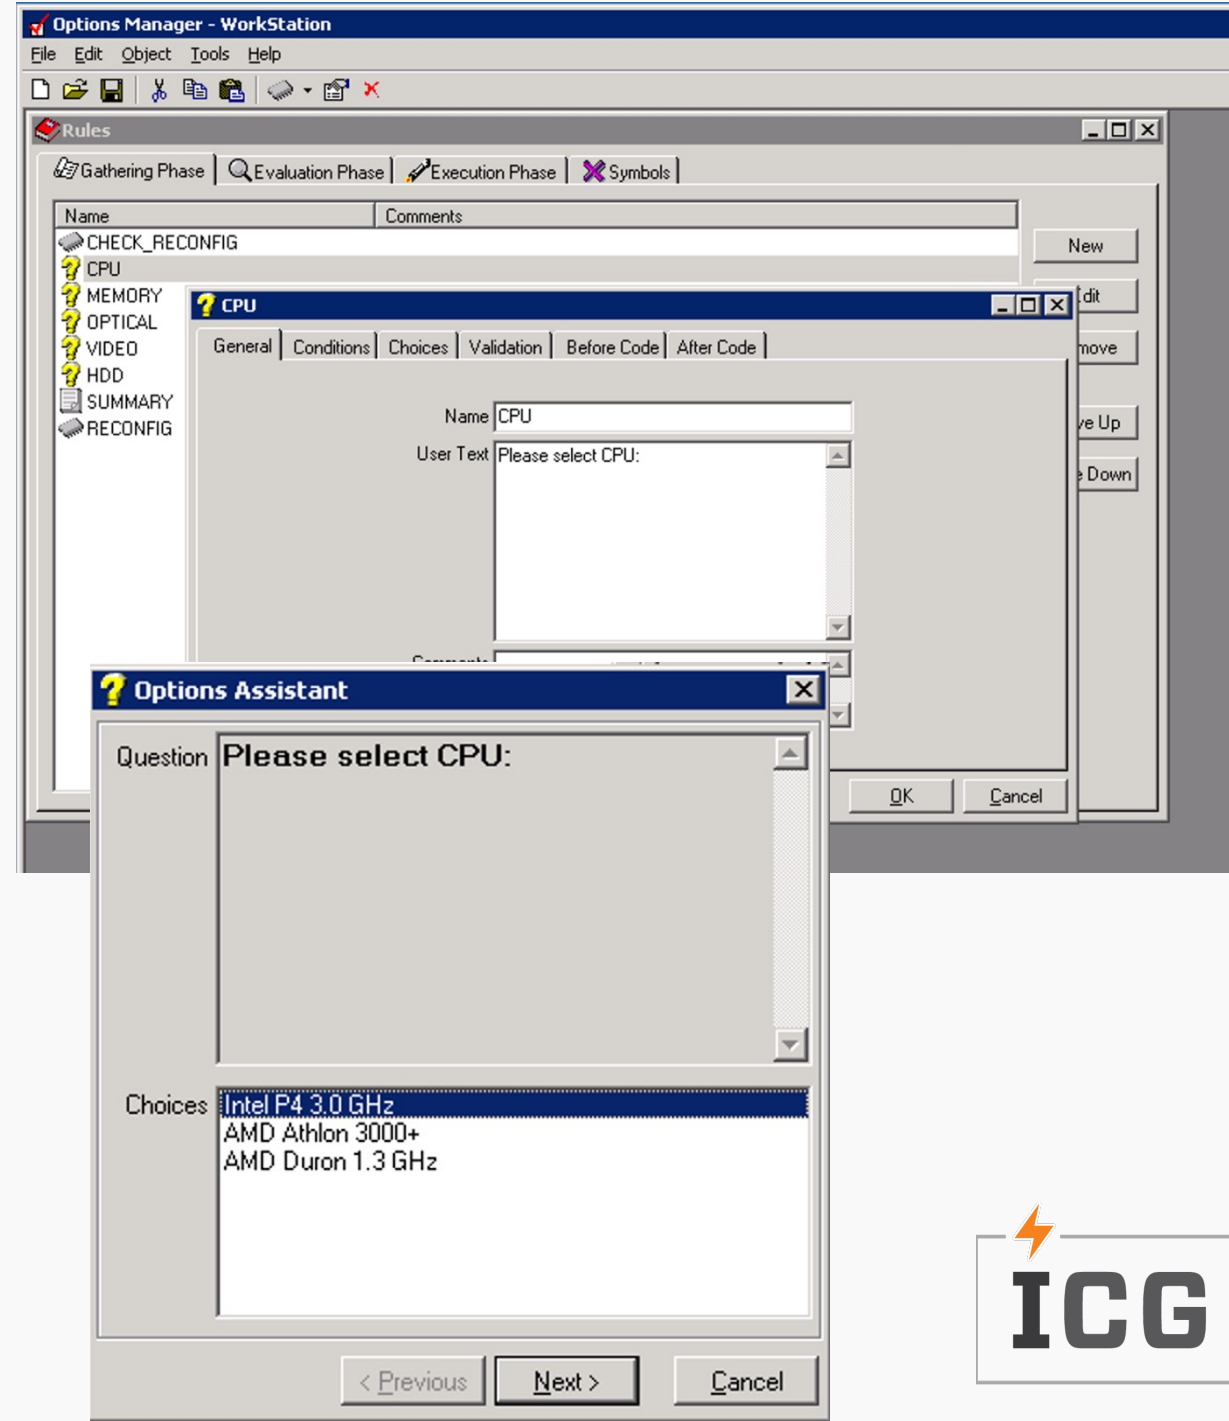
Options Manager - WorkStation
File Edit Object Tools Help

Rules
Gathering Phase | Evaluation Phase | Execution Phase | Symbols

| Name | Comments |
|---|---|
| CHECK_RECONFIG | |
| CPU | |
| MEMORY | |
| OPTICAL | |
| VIDEO | |
| HDD | |
| SUMMARY | |
| RECONFIG | |

New
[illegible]dit
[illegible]move
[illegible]e Up
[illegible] Down

CPU
General | Conditions | Choices | Validation | Before Code | After Code

Name CPU
User Text Please select CPU:
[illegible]

OK Cancel

Options Assistant
Question Please select CPU:

Choices
Intel P4 3.0 GHz
AMD Athlon 3000+
AMD Duron 1.3 GHz

< Previous Next > Cancel

ICG